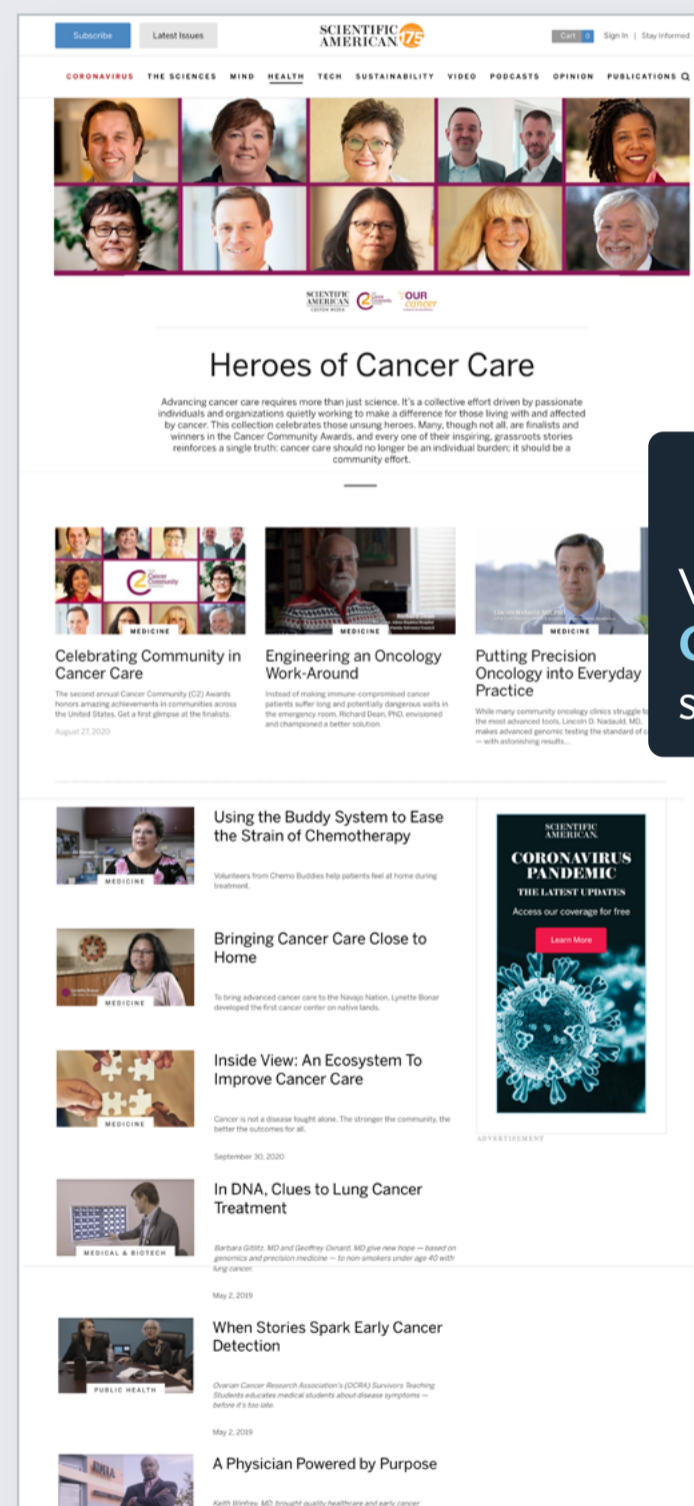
Subscribe | Latest Issues

SCIENTIFIC AMERICAN 175

Cart 0 | Sign In | Stay Informed

CORONAVIRUS THE SCIENCES MIND HEALTH TECH SUSTAINABILITY VIDEO PODCASTS OPINION PUBLICATIONS

SCIENTIFIC AMERICAN CUSTOM MEDIA | C2 | OUR cancer

Heroes of Cancer Care

Advancing cancer care requires more than just science. It's a collective effort driven by passionate individuals and organizations quietly working to make a difference for those living with and affected by cancer. This collection celebrates those unsung heroes. Many, though not all, are finalists and winners in the Cancer Community Awards, and every one of their inspiring, grassroots stories reinforces a single truth: cancer care should no longer be an individual burden; it should be a community effort.

MEDICINE
Celebrating Community in Cancer Care
The second annual Cancer Community (C2) Awards honors amazing achievements in communities across the United States. Get a first glimpse at the finalists.
August 27, 2020

MEDICINE
Engineering an Oncology Work-Around
Instead of making immune-compromised cancer patients suffer long and potentially dangerous waits in the emergency room, Richard Dean, PhD, envisioned and championed a better solution.

MEDICINE
Putting Precision Oncology into Everyday Practice
While many community oncology clinics struggle to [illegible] the most advanced tools, Lincoln D. Nadauld, MD, makes advanced genomic testing the standard of c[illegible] — with astonishing results...

V
C
S

MEDICINE
Using the Buddy System to Ease the Strain of Chemotherapy
Volunteers from Chemo Buddies help patients feel at home during treatment.

MEDICINE
Bringing Cancer Care Close to Home
To bring advanced cancer care to the Navajo Nation, Lynette Bonar developed the first cancer center on native lands.

MEDICINE
Inside View: An Ecosystem To Improve Cancer Care
Cancer is not a disease fought alone. The stronger the community, the better the outcomes for all.
September 30, 2020

MEDICAL & BIOTECH
In DNA, Clues to Lung Cancer Treatment
Barbara Gitlitz, MD and Geoffrey Oxnard, MD give new hope — based on genomics and precision medicine — to non-smokers under age 40 with lung cancer.
May 2, 2019

PUBLIC HEALTH
When Stories Spark Early Cancer Detection
Ovarian Cancer Research Association's (OCRA) Survivors Teaching Students educates medical students about disease symptoms — before it's too late.
May 2, 2019

A Physician Powered by Purpose
Keith Winfrey, MD, brought quality healthcare and early cancer

SCIENTIFIC AMERICAN
CORONAVIRUS PANDEMIC
THE LATEST UPDATES
Access our coverage for free
Learn More
ADVERTISEMENT